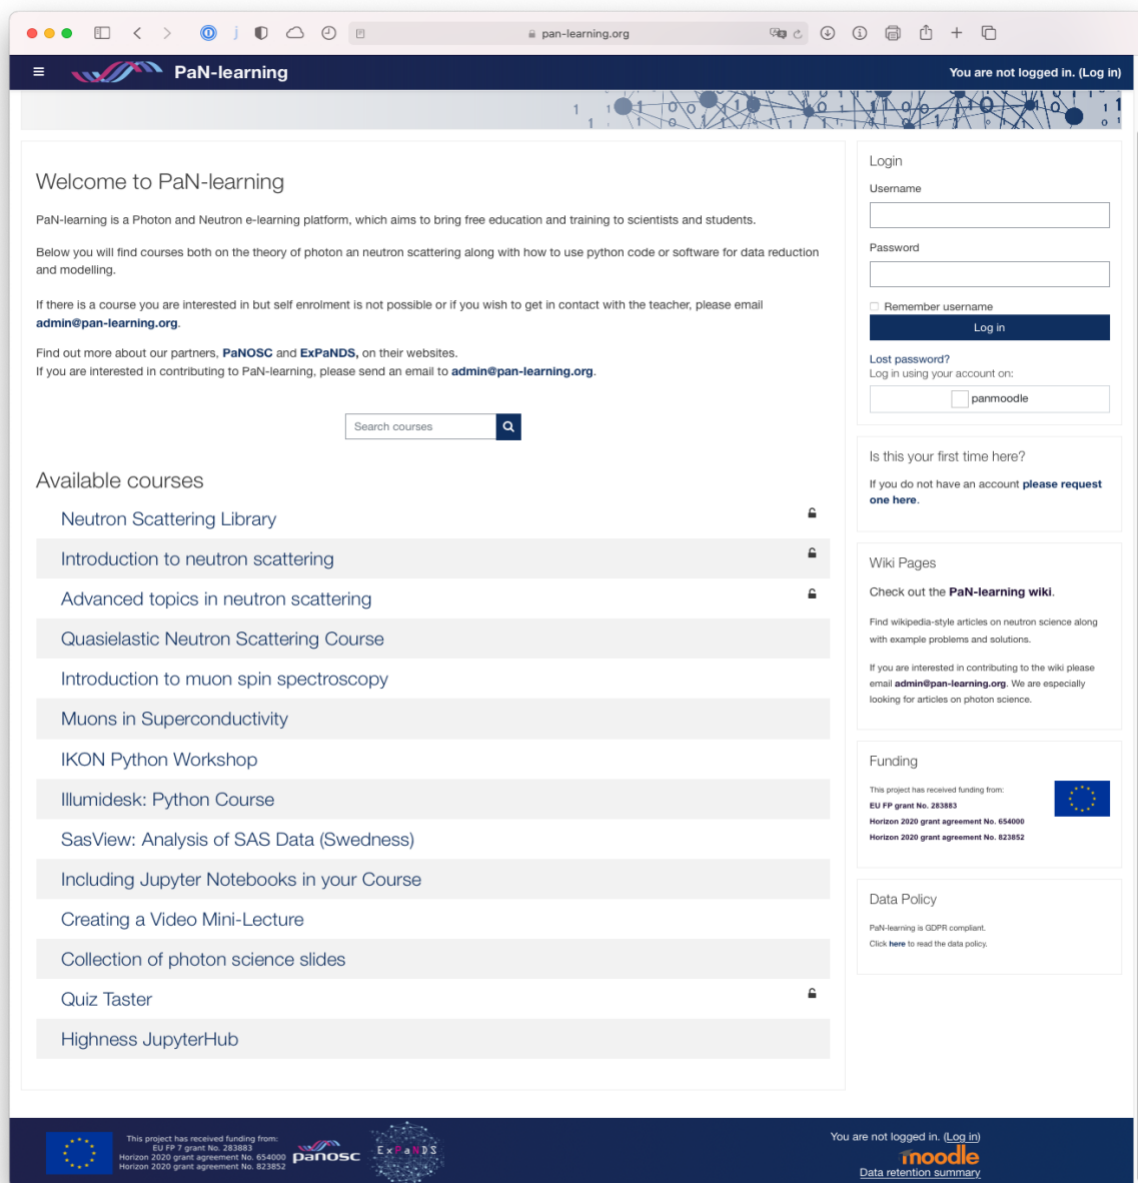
pan-learning.org

PaN-learning

You are not logged in. (Log in)

Welcome to PaN-learning

PaN-learning is a Photon and Neutron e-learning platform, which aims to bring free education and training to scientists and students.

Below you will find courses both on the theory of photon an neutron scattering along with how to use python code or software for data reduction and modelling.

If there is a course you are interested in but self enrolment is not possible or if you wish to get in contact with the teacher, please email admin@pan-learning.org.

Find out more about our partners, PaNOSC and ExPaNDS, on their websites.
If you are interested in contributing to PaN-learning, please send an email to admin@pan-learning.org.

Search courses

Available courses

Neutron Scattering Library

Introduction to neutron scattering

Advanced topics in neutron scattering

Quasielastic Neutron Scattering Course

Introduction to muon spin spectroscopy

Muons in Superconductivity

IKON Python Workshop

Illumidesk: Python Course

SasView: Analysis of SAS Data (Swedness)

Including Jupyter Notebooks in your Course

Creating a Video Mini-Lecture

Collection of photon science slides

Quiz Taster

Highness JupyterHub

Login

Username

Password

Remember username

Log in

Lost password?
Log in using your account on:

panmoodle

Is this your first time here?

If you do not have an account please request one here.

Wiki Pages

Check out the PaN-learning wiki.

Find wikipedia-style articles on neutron science along with example problems and solutions.

If you are interested in contributing to the wiki please email admin@pan-learning.org. We are especially looking for articles on photon science.

Funding

This project has received funding from:
EU FP grant No. 283883
Horizon 2020 grant agreement No. 654000
Horizon 2020 grant agreement No. 823852

Data Policy

PaN-learning is GDPR compliant.
Click here to read the data policy.

This project has received funding from:
EU FP 7 grant No. 283883
Horizon 2020 grant agreement No. 654000
Horizon 2020 grant agreement No. 823852

panosc

ExPaNDS

You are not logged in. (Log in)

moodle

Data retention summary